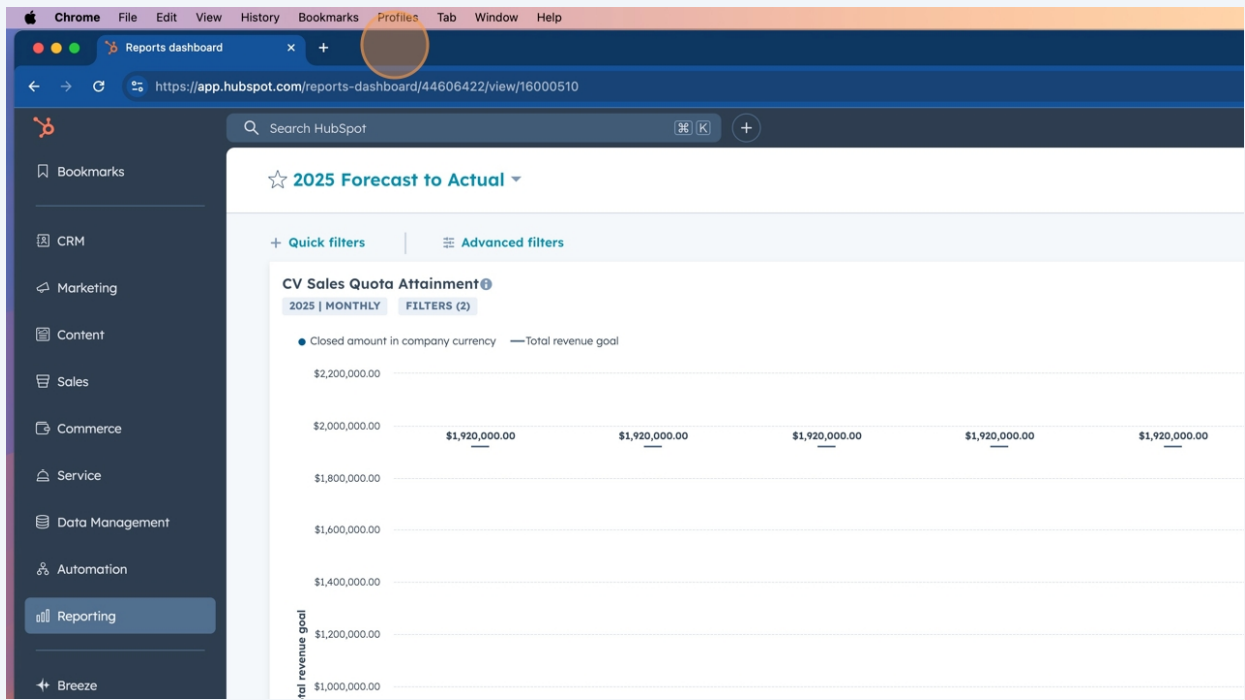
Chrome File Edit View History Bookmarks Profiles Tab Window Help

Reports dashboard

https://app.hubspot.com/reports-dashboard/44606422/view/16000510

Search HubSpot ⌘ K

Bookmarks

CRM

Marketing

Content

Sales

Commerce

Service

Data Management

Automation

Reporting

Breeze

2025 Forecast to Actual

+ Quick filters

Advanced filters

CV Sales Quota Attainment

2025 | MONTHLY

FILTERS (2)

Closed amount in company currency

Total revenue goal

$2,200,000.00

$2,000,000.00

$1,920,000.00

$1,920,000.00

$1,920,000.00

$1,920,000.00

$1,920,000.00

$1,800,000.00

$1,600,000.00

$1,400,000.00

$1,200,000.00

$1,000,000.00

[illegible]tal revenue goal